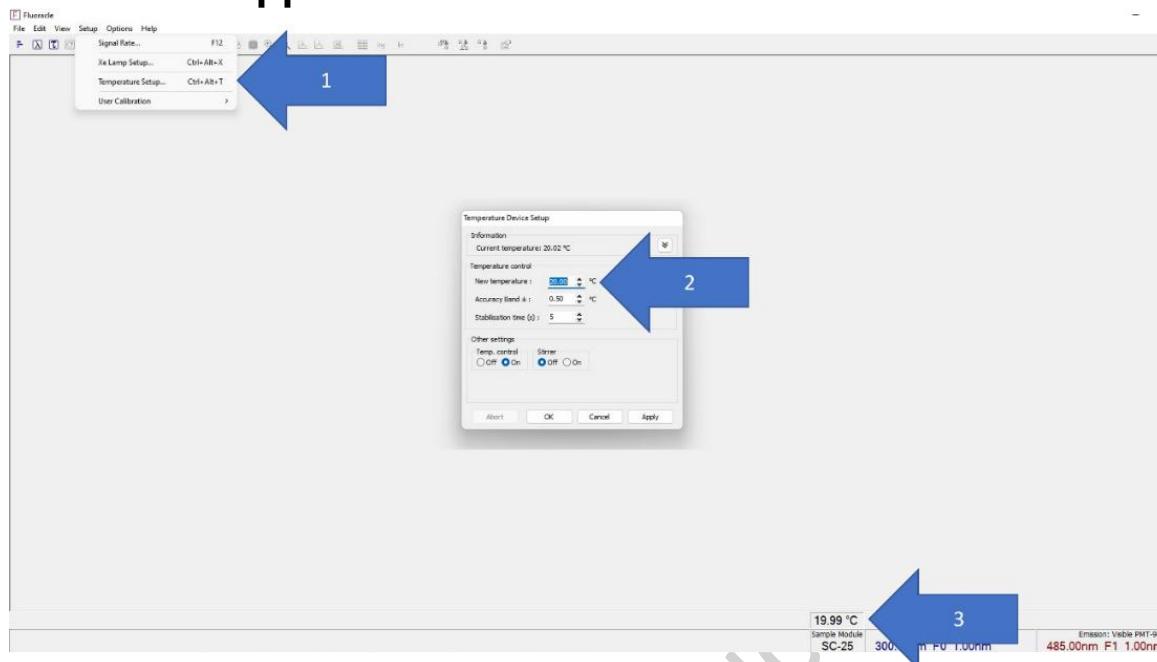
Fluoracle
File Edit View Setup Options Help
Signal Rate... F12
Xe Lamp Setup... Ctrl+Alt+X
Temperature Setup... Ctrl+Alt+T
User Calibration
1

Temperature Device Setup
Information
Current temperature: 20.02 °C
Temperature control
New temperature : 20.00 °C
Accuracy Band ±: 0.50 °C
Stabilisation time (s): 5
Other settings
Temp. control
Off On
Stirrer
Off On
Abort OK Cancel Apply
2

19.99 °C
3
Sample Module
SC-25
300.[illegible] F0 1.00nm
Emission: Visible PMT-9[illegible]
485.00nm F1 1.00n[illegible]